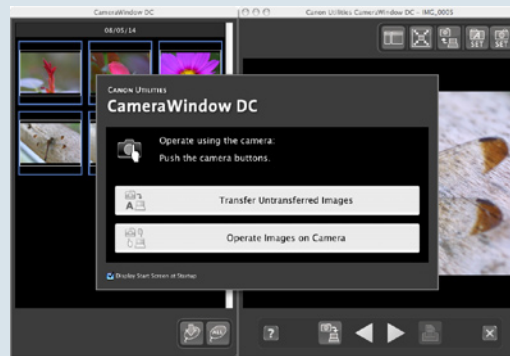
CameraWindow DC

Canon Utilities CameraWindow DC - IMG_0005

08/05/14

SET

SET

Canon Utilities

CameraWindow DC

Operate using the camera:

Push the camera buttons.

Transfer Untransferred Images

Operate Images on Camera

Display Start Screen at Startup

ALL

?